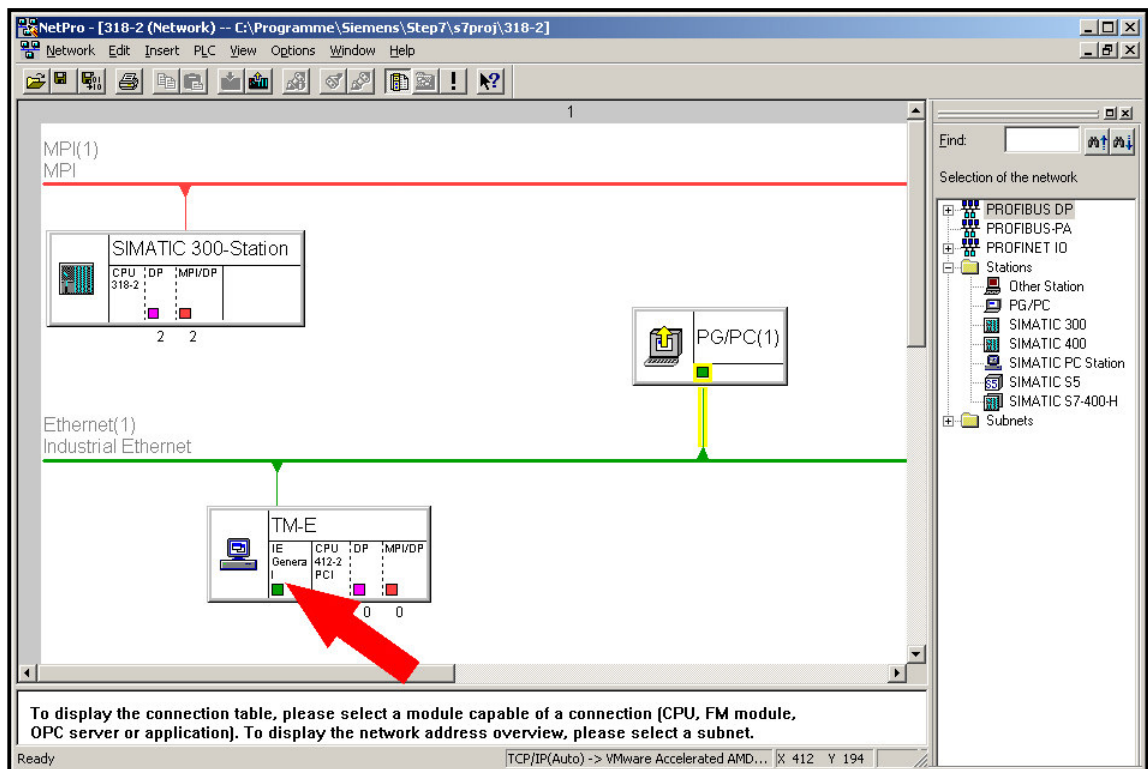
NetPro - [318-2 (Network) -- C:\Programme\Siemens\Step7\s7proj\318-2]

Network Edit Insert PLC View Options Window Help

1

MPI(1)
MPI

SIMATIC 300-Station

CPU 318-2 | DP | MPI/DP

2 2

PG/PC(1)

Ethernet(1)
Industrial Ethernet

TM-E

IE General | CPU 412-2 PCI | DP | MPI/DP

0 0

Find:

Selection of the network

PROFIBUS DP
PROFIBUS-PA
PROFINET IO
Stations
Other Station
PG/PC
SIMATIC 300
SIMATIC 400
SIMATIC PC Station
SIMATIC S5
SIMATIC S7-400-H
Subnets

To display the connection table, please select a module capable of a connection (CPU, FM module, OPC server or application). To display the network address overview, please select a subnet.

Ready | TCP/IP(Auto) -> VMware Accelerated AMD... | X 412 Y 194